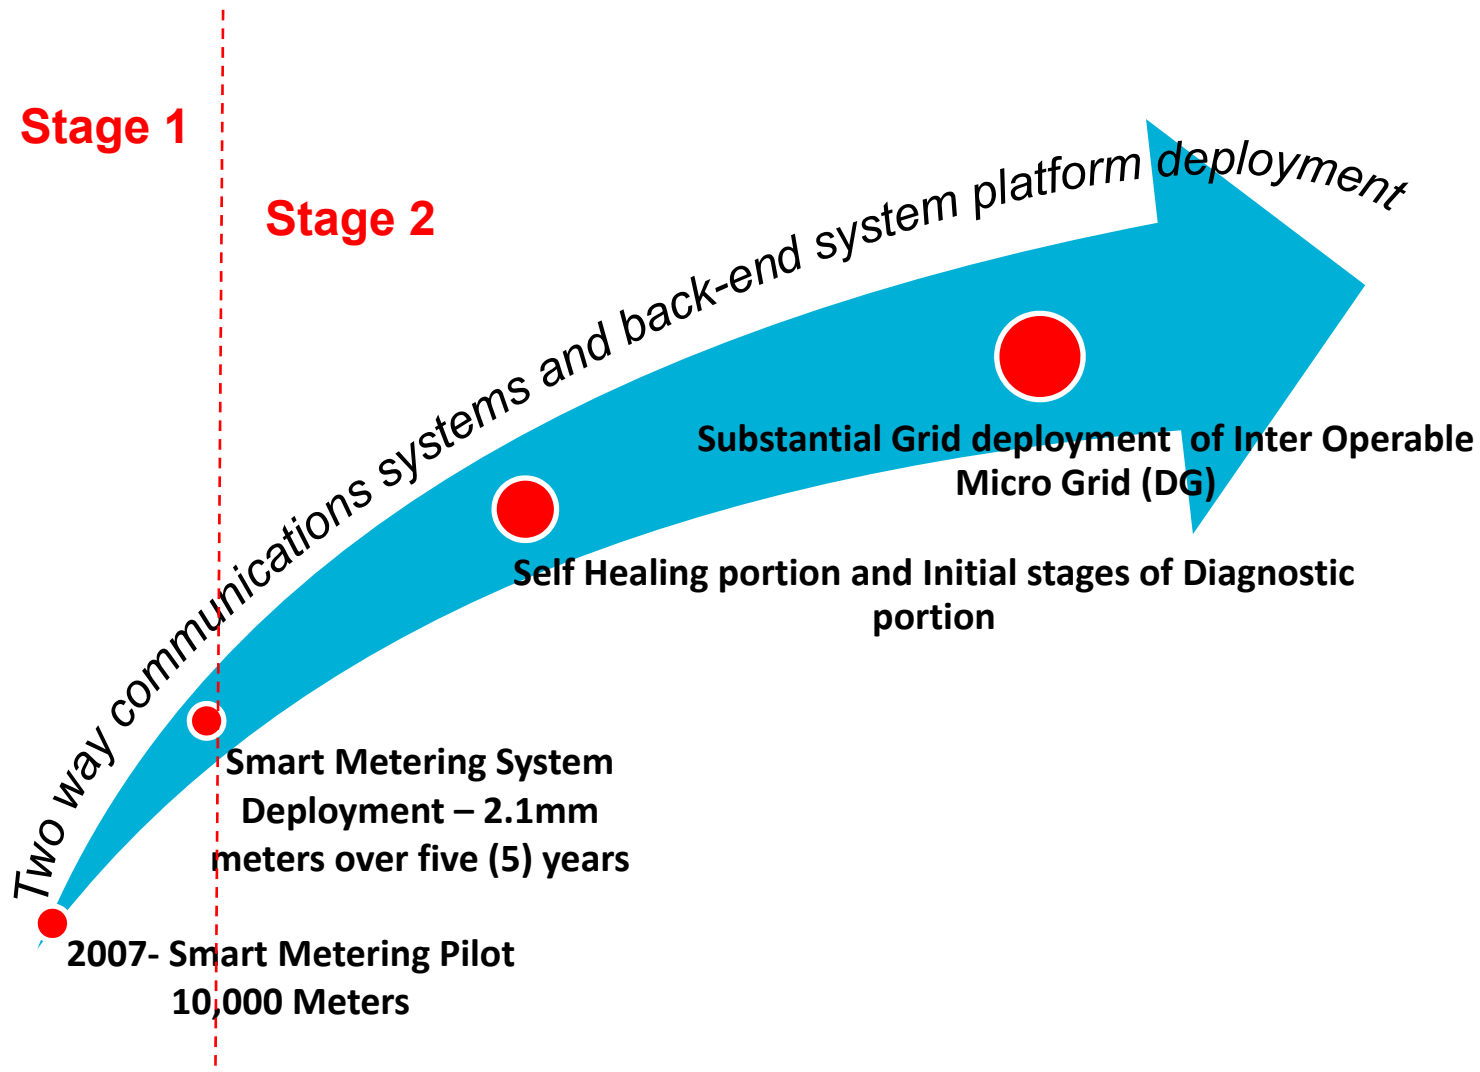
Stage 1

Stage 2

Two way communications systems and back-end system platform deployment

Substantial Grid deployment of Inter Operable Micro Grid (DG)

Self Healing portion and Initial stages of Diagnostic portion

Smart Metering System Deployment – 2.1mm meters over five (5) years

2007- Smart Metering Pilot 10,000 Meters